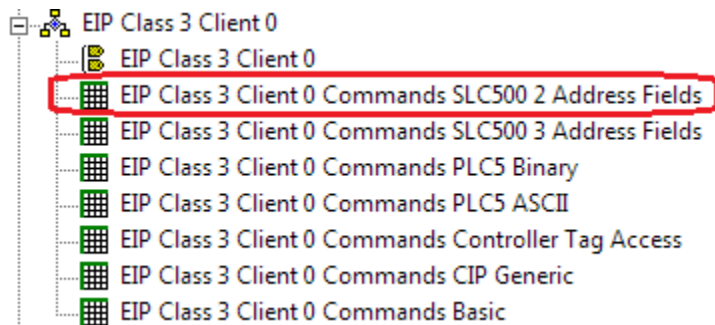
EIP Class 3 Client 0
EIP Class 3 Client 0
EIP Class 3 Client 0 Commands SLC500 2 Address Fields
EIP Class 3 Client 0 Commands SLC500 3 Address Fields
EIP Class 3 Client 0 Commands PLC5 Binary
EIP Class 3 Client 0 Commands PLC5 ASCII
EIP Class 3 Client 0 Commands Controller Tag Access
EIP Class 3 Client 0 Commands CIP Generic
EIP Class 3 Client 0 Commands Basic